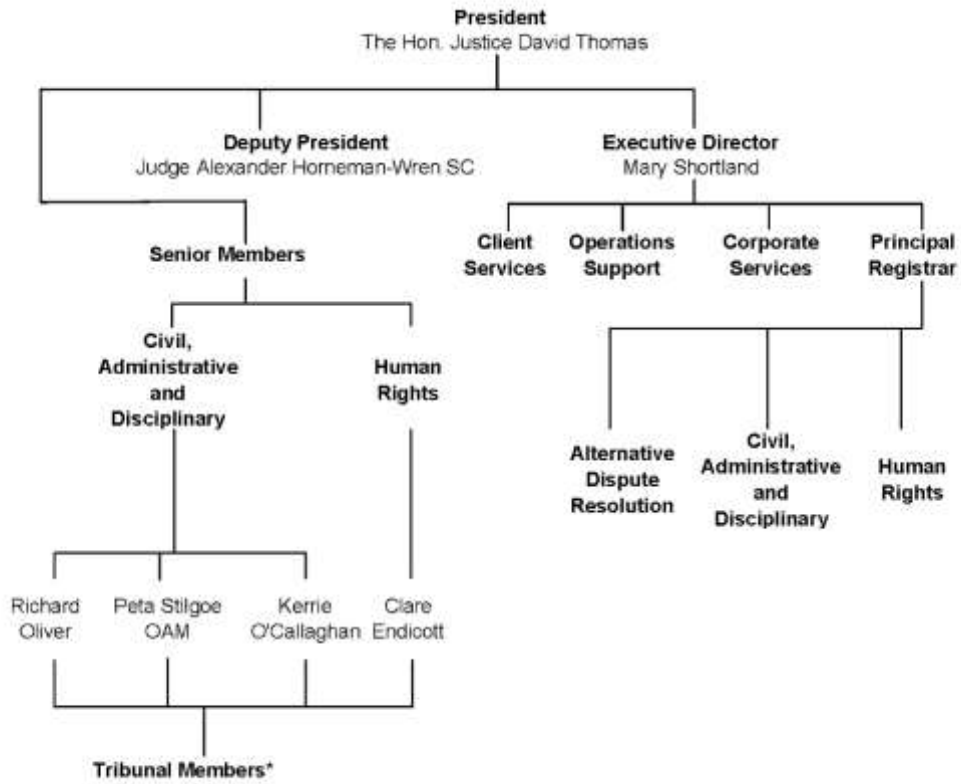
President
The Hon. Justice David Thomas

Deputy President
Judge Alexander Horneman-Wren SC

Executive Director
Mary Shortland

Senior Members

Client Services

Operations Support

Corporate Services

Principal Registrar

Civil, Administrative and Disciplinary

Human Rights

Alternative Dispute Resolution

Civil, Administrative and Disciplinary

Human Rights

Richard Oliver

Peta Stilgoe OAM

Kerrie O'Callaghan

Clare Endicott

Tribunal Members*